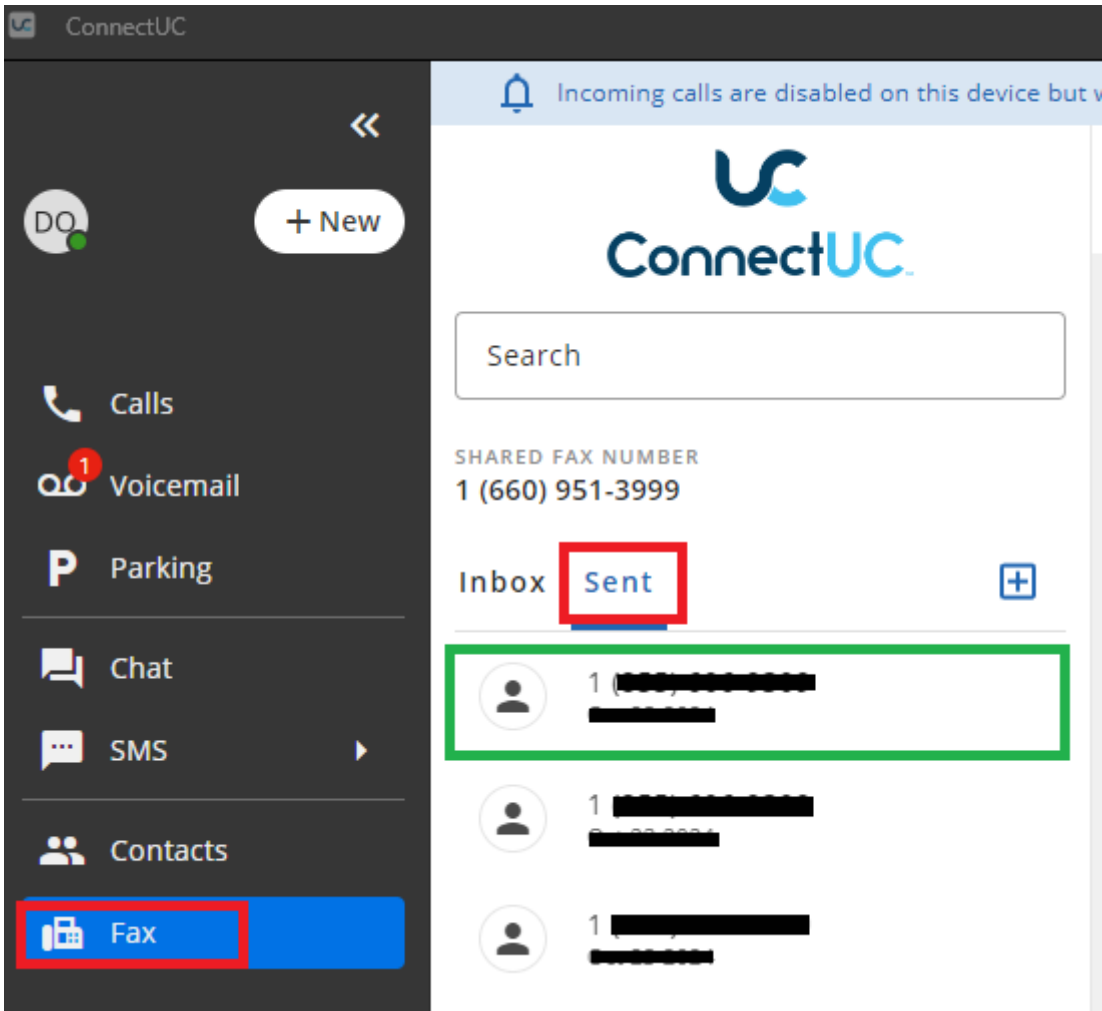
ConnectUC

«

DO

+ New

Calls

1

Voicemail

Parking

Chat

SMS

Contacts

Fax

Incoming calls are disabled on this device but w

UC

ConnectUC

Search

SHARED FAX NUMBER
1 (660) 951-3999

Inbox Sent

1 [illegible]
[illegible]

1 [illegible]
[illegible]

1 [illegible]
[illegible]